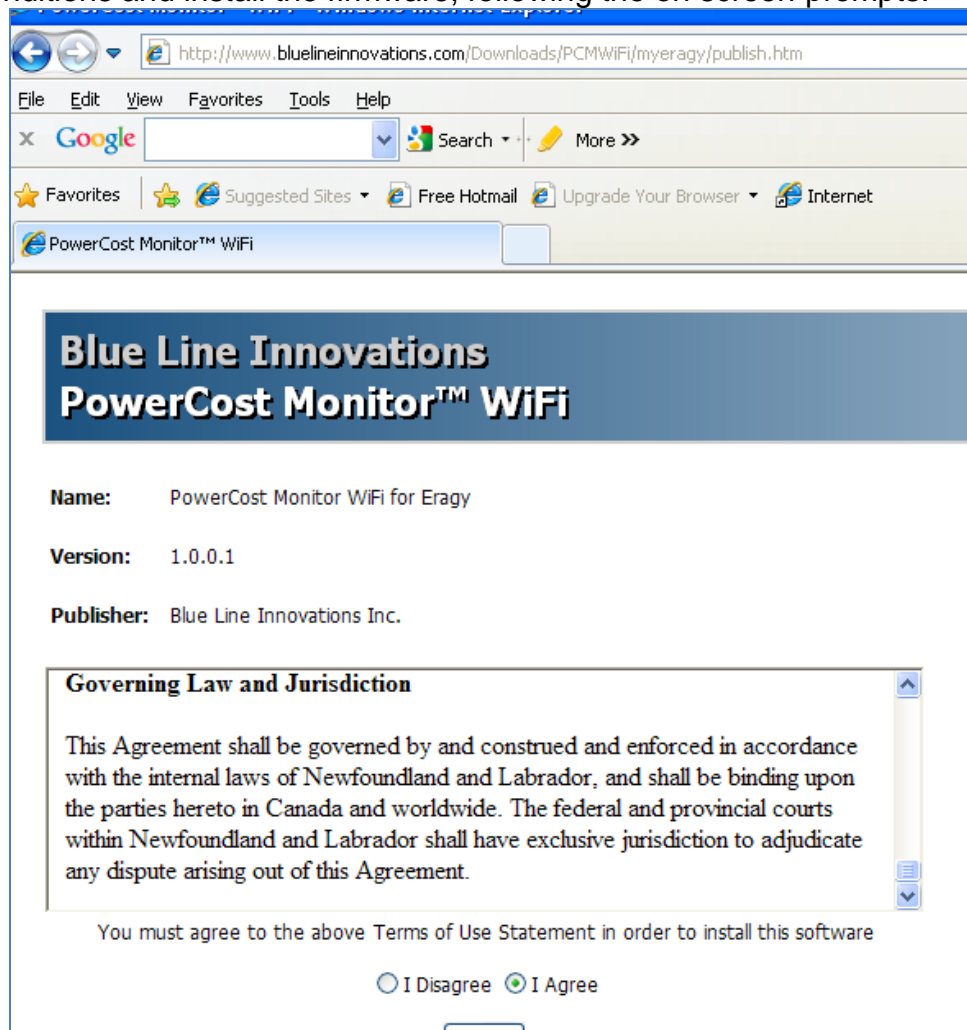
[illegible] and install the firmware, following the on-screen prompts.
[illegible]
http://www.bluelineinnovations.com/Downloads/PCMWiFi/myeragy/publish.htm
File Edit View Favorites Tools Help
Google Search More >>
Favorites Suggested Sites Free Hotmail Upgrade Your Browser Internet
PowerCost Monitor™ WiFi

Blue Line Innovations
PowerCost Monitor™ WiFi

Name: PowerCost Monitor WiFi for Eragy

Version: 1.0.0.1

Publisher: Blue Line Innovations Inc.

Governing Law and Jurisdiction

This Agreement shall be governed by and construed and enforced in accordance with the internal laws of Newfoundland and Labrador, and shall be binding upon the parties hereto in Canada and worldwide. The federal and provincial courts within Newfoundland and Labrador shall have exclusive jurisdiction to adjudicate any dispute arising out of this Agreement.

You must agree to the above Terms of Use Statement in order to install this software

I Disagree I Agree